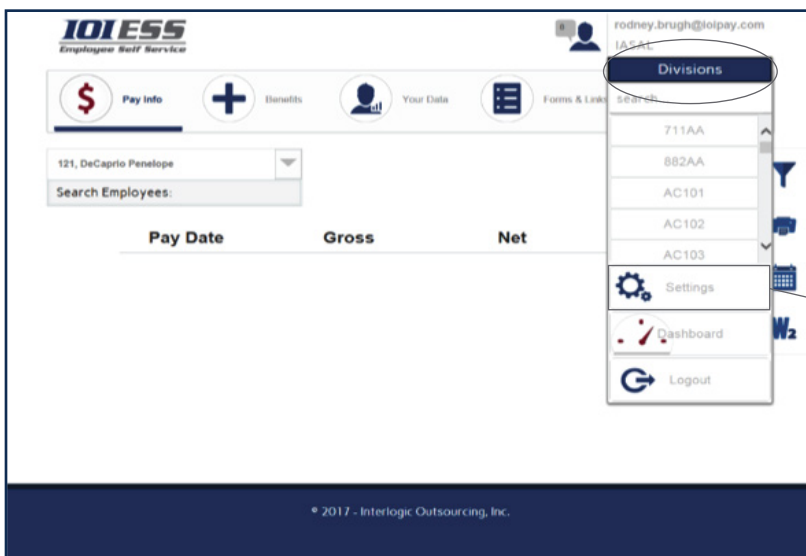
IOIESS
Employee Self Service

0

rodney.brugh@ioipay.com
IASAL

Pay Info
Benefits
Your Data
Forms & Links

Divisions
search
711AA
882AA
AC101
AC102
AC103
Settings
Dashboard
Logout

121, DeCaprio Penelope
Search Employees:

Pay Date
Gross
Net

W2

© 2017 - Interlogic Outsourcing, Inc.